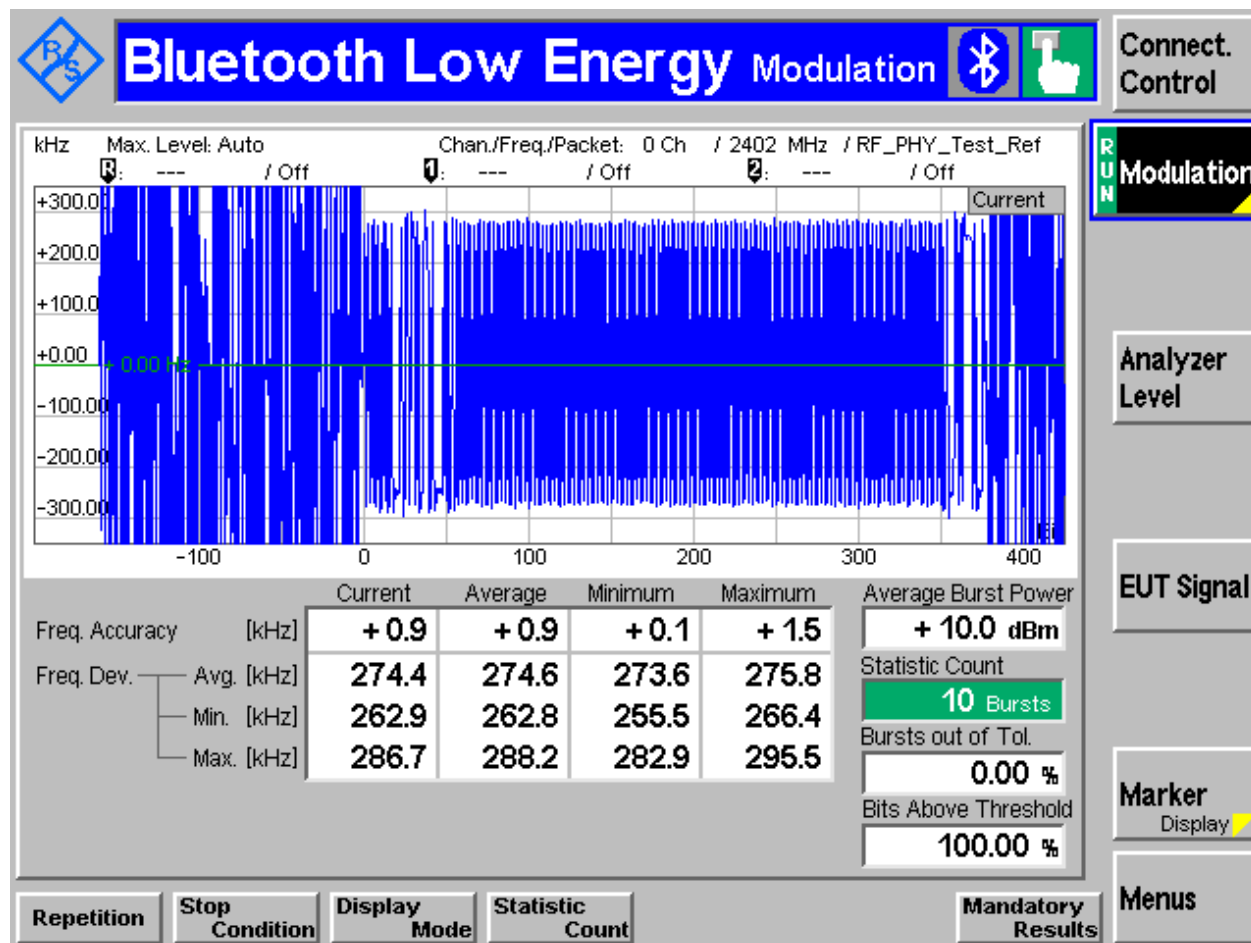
Bluetooth Low Energy Modulation

Connect. Control

kHz Max. Level: Auto Chan./Freq./Packet: 0 Ch / 2402 MHz / RF_PHY_Test_Ref

R: --- / Off 1: --- / Off 2: --- / Off

Current

+300.0
+200.0
+100.0
+0.00
+ 0.00 Hz
-100.00
-200.00
-300.00

-100 0 100 200 300 400

RUN Modulation

Analyzer Level

| | | Current | Average | Minimum | Maximum |
|---|---|---|---|---|---|
| Freq. Accuracy | [kHz] | + 0.9 | + 0.9 | + 0.1 | + 1.5 |
| Freq. Dev. Avg. | [kHz] | 274.4 | 274.6 | 273.6 | 275.8 |
| Min. | [kHz] | 262.9 | 262.8 | 255.5 | 266.4 |
| Max. | [kHz] | 286.7 | 288.2 | 282.9 | 295.5 |

Average Burst Power
+ 10.0 dBm
Statistic Count
10 Bursts
Bursts out of Tol.
0.00 %
Bits Above Threshold
100.00 %

EUT Signal

Marker Display

Menus

Repetition | Stop Condition | Display Mode | Statistic Count | Mandatory Results